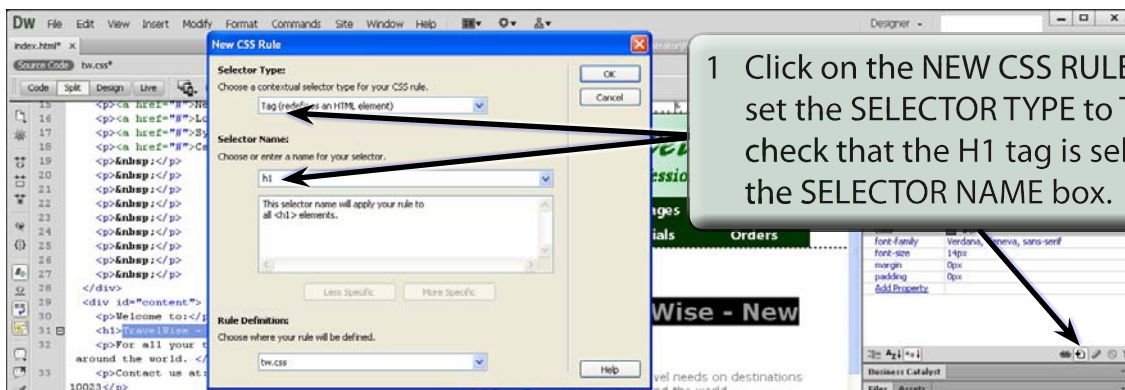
DW File Edit View Insert Modify Format Commands Site Window Help

Designer

index.html* ×

Source Code tw.css*

Code Split Design Live

New CSS Rule

Selector Type:
Choose a contextual selector type for your CSS rule.
Tag (redefines an HTML element)

OK
Cancel

Selector Name:
Choose or enter a name for your selector.
h1

This selector name will apply your rule to all <h1> elements.

Less Specific More Specific

Rule Definition:
Choose where your rule will be defined.
tw.css

Help

1 Click on the NEW CSS RULE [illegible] set the SELECTOR TYPE to T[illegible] check that the H1 tag is sel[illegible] the SELECTOR NAME box.

15 <p><a href="#">Ne
16 <p><a href="#">Lo
17 <p><a href="#">Sy
18 <p><a href="#">Ce
19 <p>&nbsp;</p>
20 <p>&nbsp;</p>
21 <p>&nbsp;</p>
22 <p>&nbsp;</p>
23 <p>&nbsp;</p>
24 <p>&nbsp;</p>
25 <p>&nbsp;</p>
26 <p>&nbsp;</p>
27 <p>&nbsp;</p>
28 </div>
29 <div id="content">
30 <p>Welcome to:</p
31 <h1>TravelWise -
32 <p>For all your t
around the world. </
33 <p>Contact us at:
10023</p>

essio
nges
ials Orders

Wise - New

vel needs on destinations
nd the world

font-family Verdana, Geneva, sans-serif
font-size 14px
margin 0px
padding 0px
Add Property

Business Catalyst
Files Assets